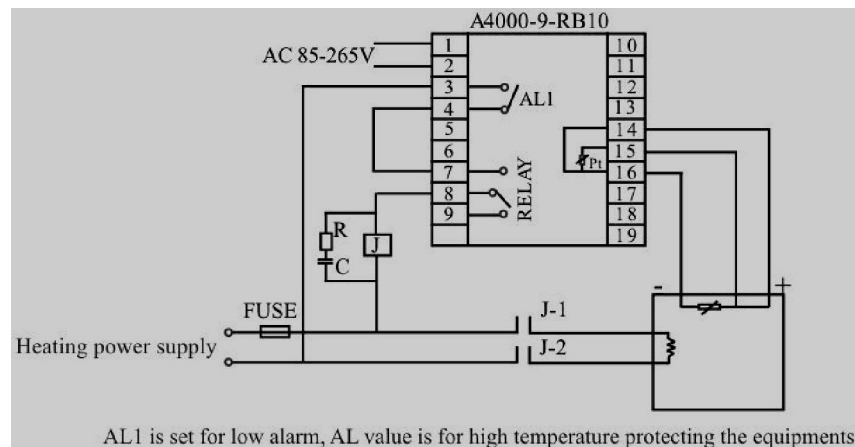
A4000-9-RB10

AC 85-265V

1
2
3
4
5
6
7
8
9

AL1

RELAY

10
11
12
13
14
15
16
17
18
19

Pt

R
C
J

FUSE

Heating power supply

J-1
J-2

-
+

AL1 is set for low alarm, AL value is for high temperature protecting the equipments